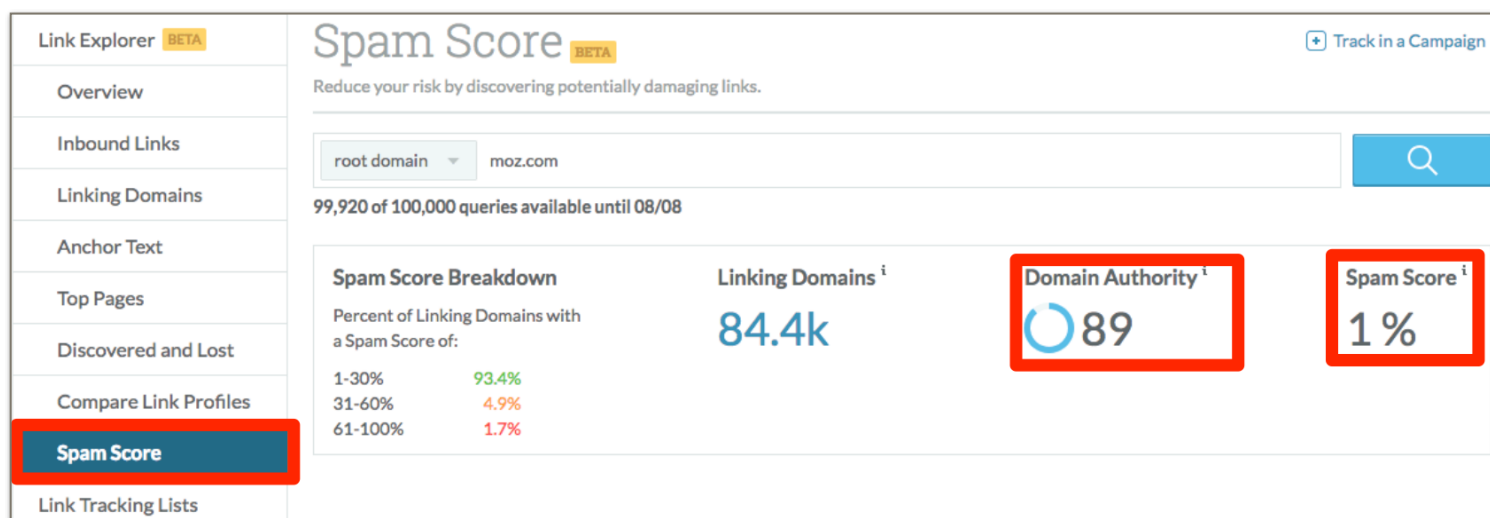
Link Explorer BETA

Overview

Inbound Links

Linking Domains

Anchor Text

Top Pages

Discovered and Lost

Compare Link Profiles

Spam Score

Link Tracking Lists

Spam Score BETA

Track in a Campaign

Reduce your risk by discovering potentially damaging links.

root domain

moz.com

99,920 of 100,000 queries available until 08/08

Spam Score Breakdown

Percent of Linking Domains with a Spam Score of:

| | |
|---|---|
| 1-30% | 93.4% |
| 31-60% | 4.9% |
| 61-100% | 1.7% |

Linking Domains i

84.4k

Domain Authority i

89

Spam Score i

1 %